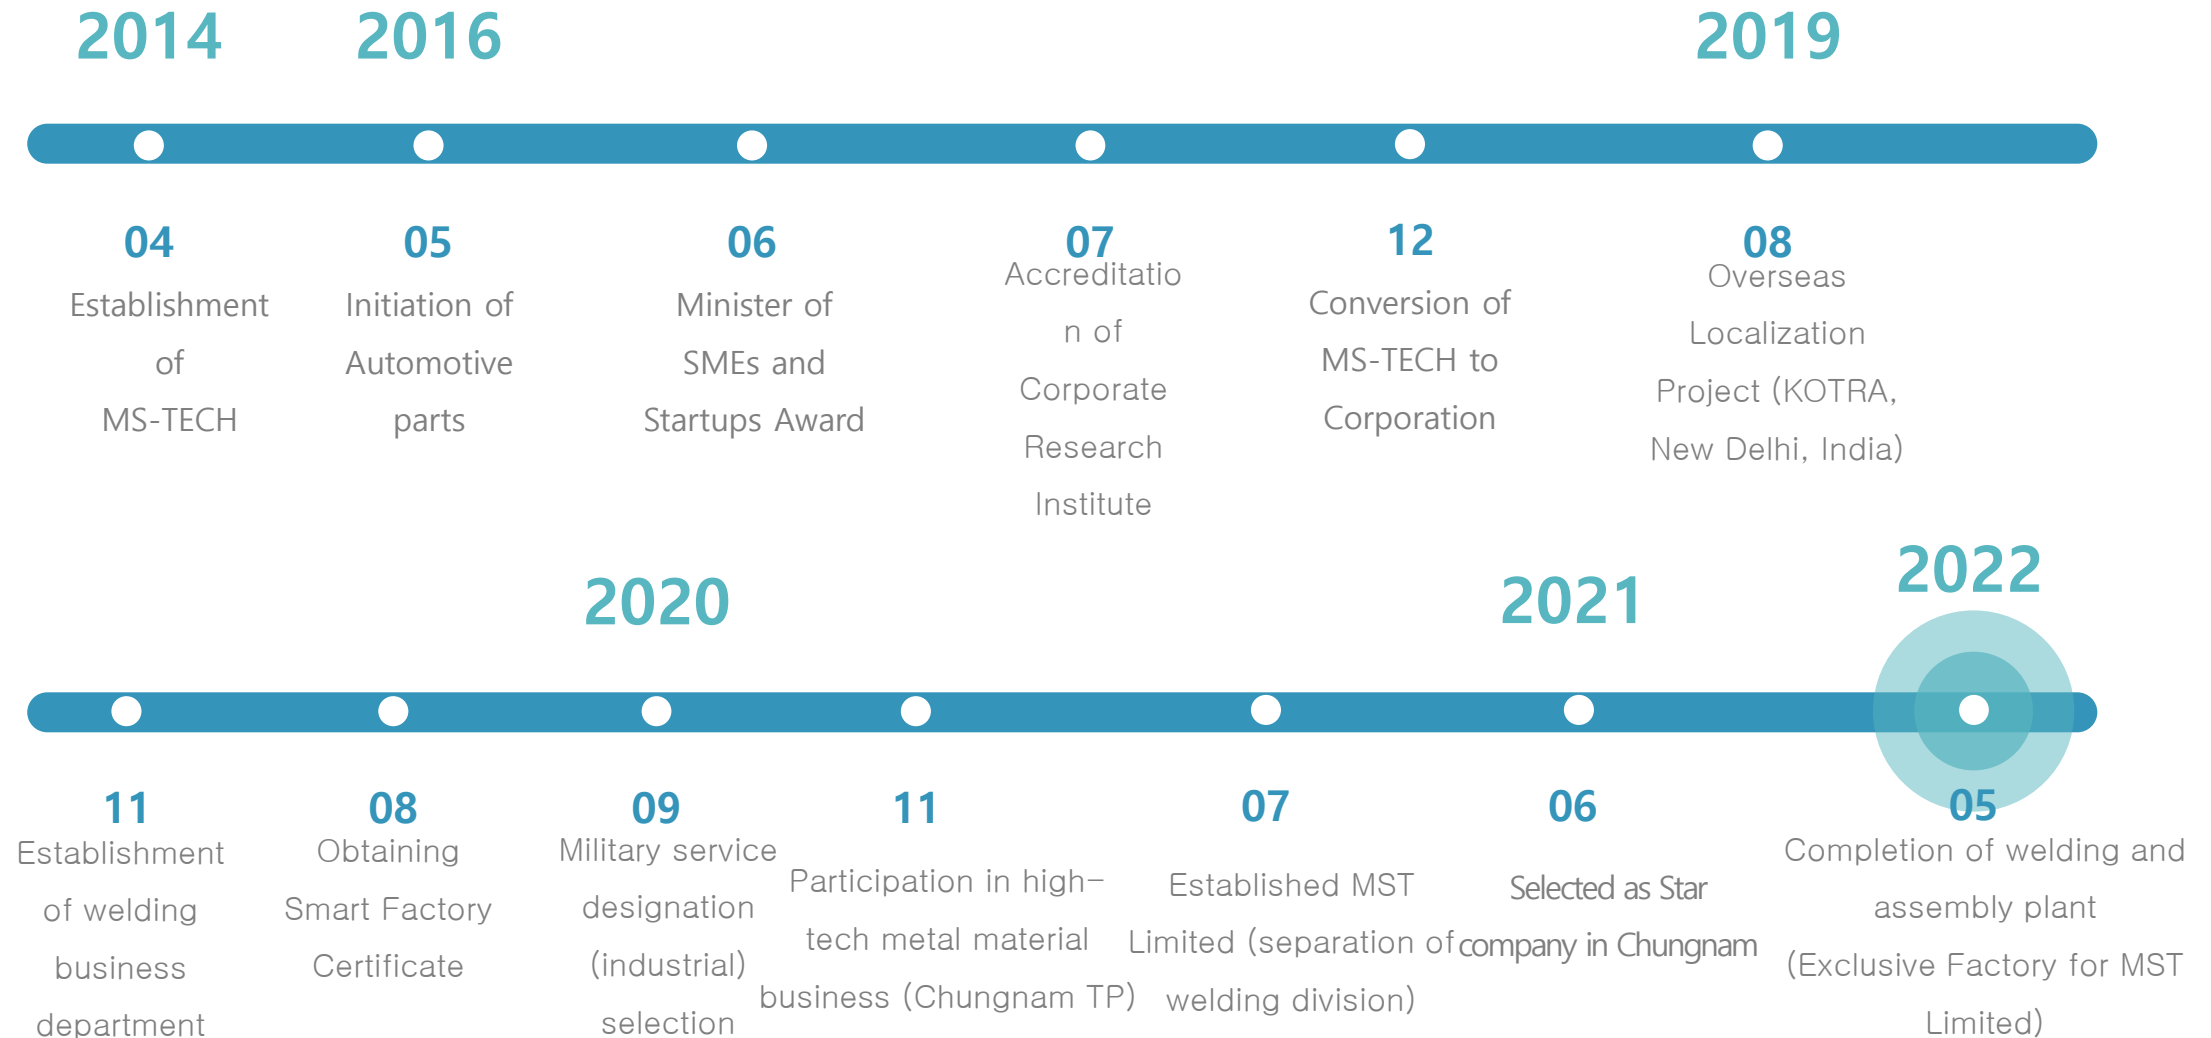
2014

04
Establishment of MS-TECH

2016

05
Initiation of Automotive parts

06
Minister of SMEs and Startups Award

07
Accreditation of Corporate Research Institute

12
Conversion of MS-TECH to Corporation

2019

08
Overseas Localization Project (KOTRA, New Delhi, India)

11
Establishment of welding business department

08
Obtaining Smart Factory Certificate

2020

09
Military service designation (industrial) selection

11
Participation in high-tech metal material business (Chungnam TP)

07
Established MST Limited (separation of welding division)

2021

06
Selected as Star company in Chungnam

2022

05
Completion of welding and assembly plant (Exclusive Factory for MST Limited)